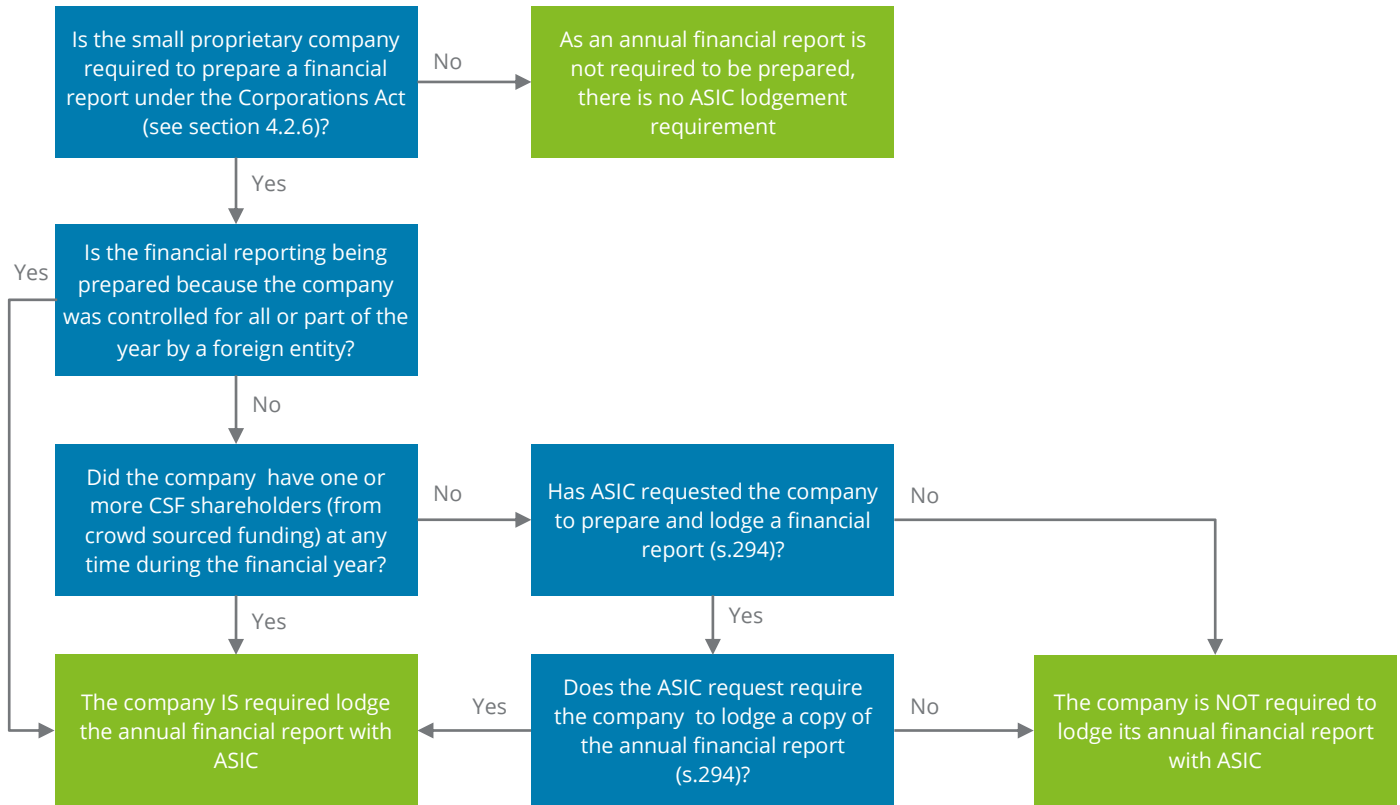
Is the small proprietary company required to prepare a financial report under the Corporations Act (see section 4.2.6)?

No

As an annual financial report is not required to be prepared, there is no ASIC lodgement requirement

Yes

Yes

Is the financial reporting being prepared because the company was controlled for all or part of the year by a foreign entity?

No

Did the company  have one or more CSF shareholders (from crowd sourced funding) at any time during the financial year?

No

Has ASIC requested the company to prepare and lodge a financial report (s.294)?

No

Yes

Yes

The company IS required lodge the annual financial report with ASIC

Yes

Does the ASIC request require the company  to lodge a copy of the annual financial report (s.294)?

No

The company is NOT required to lodge its annual financial report with ASIC